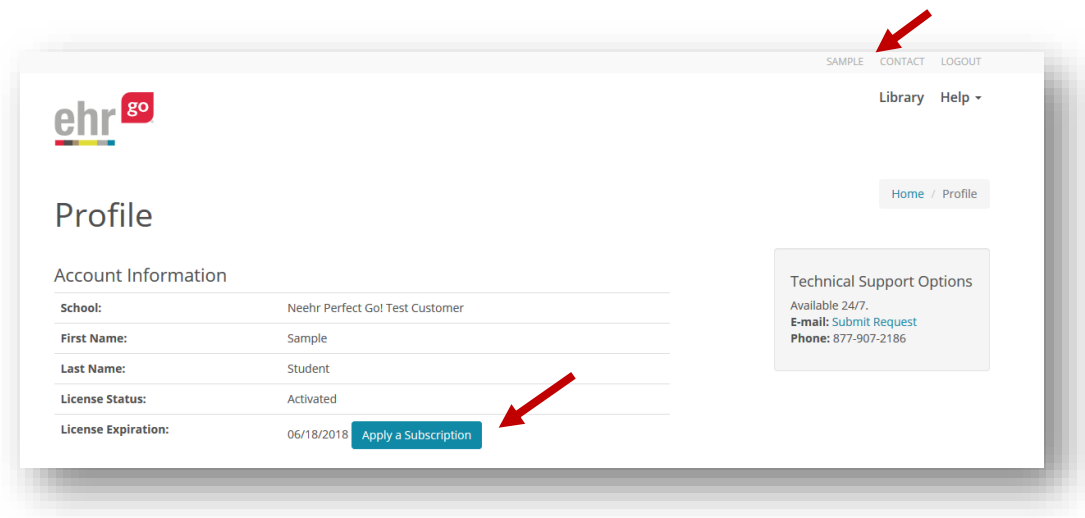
SAMPLE CONTACT LOGOUT

ehr go

Library Help

Home / Profile

Profile

Account Information

| School: | Neehr Perfect Go! Test Customer |
|---|---|
| First Name: | Sample |
| Last Name: | Student |
| License Status: | Activated |
| License Expiration: | 06/18/2018 Apply a Subscription |

Technical Support Options

Available 24/7.
E-mail: Submit Request
Phone: 877-907-2186